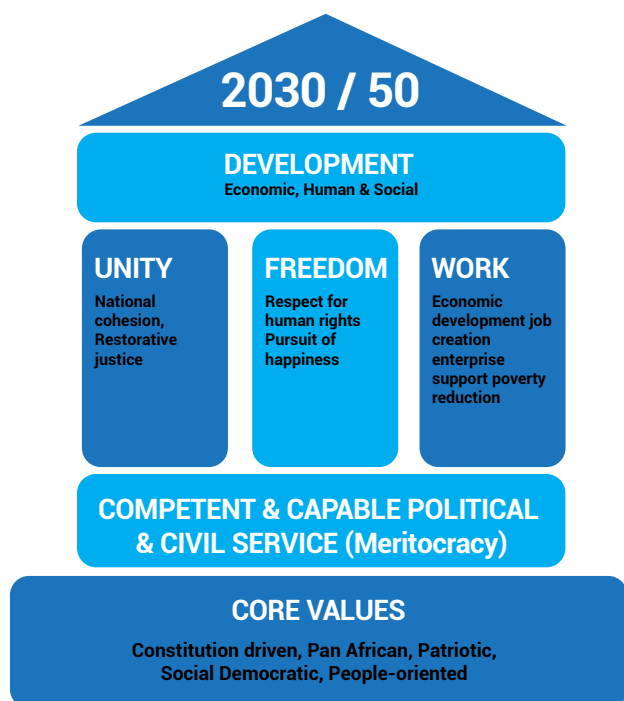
2030 / 50

DEVELOPMENT
Economic, Human & Social

UNITY
National cohesion, Restorative justice

FREEDOM
Respect for human rights
Pursuit of happiness

WORK
Economic development job creation enterprise support poverty reduction

COMPETENT & CAPABLE POLITICAL & CIVIL SERVICE (Meritocracy)

CORE VALUES
Constitution driven, Pan African, Patriotic, Social Democratic, People-oriented